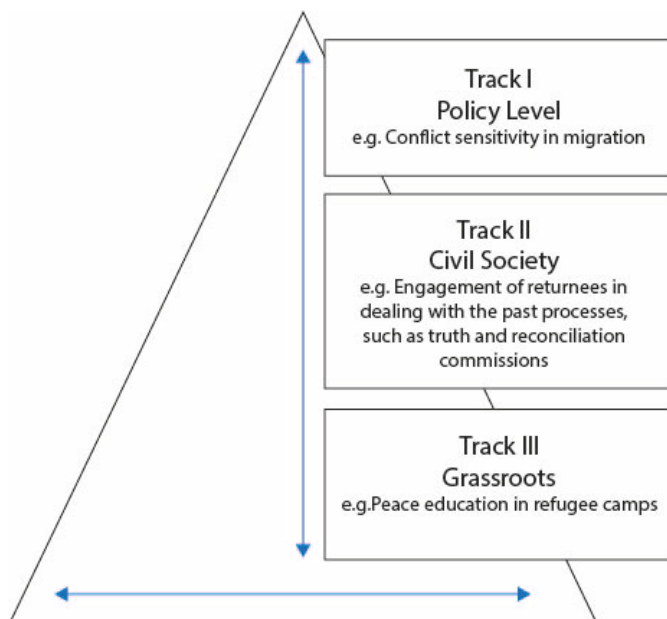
Track I
Policy Level
e.g. Conflict sensitivity in migration

Track II
Civil Society
e.g. Engagement of returnees in dealing with the past processes, such as truth and reconciliation commissions

Track III
Grassroots
e.g.Peace education in refugee camps